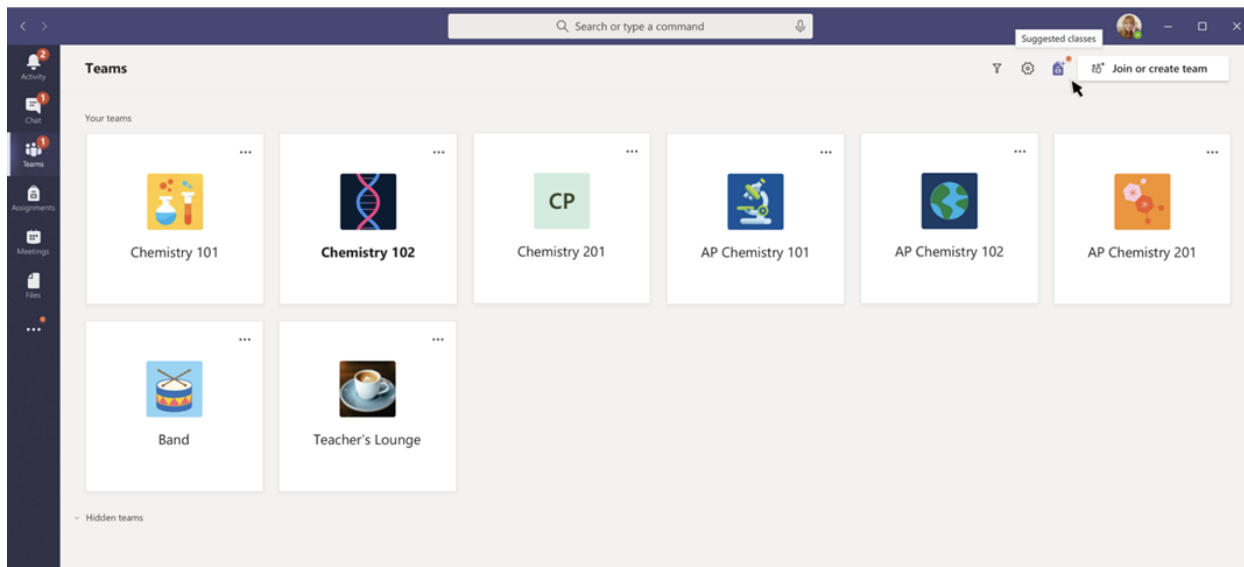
Search or type a command

Suggested classes

2
Activity

1
Chat

1
Teams

Assignments

Meetings

Files

...

Teams

Join or create team

Your teams

...
Chemistry 101

...
Chemistry 102

...
CP
Chemistry 201

...
AP Chemistry 101

...
AP Chemistry 102

...
AP Chemistry 201

...
Band

...
Teacher's Lounge

Hidden teams